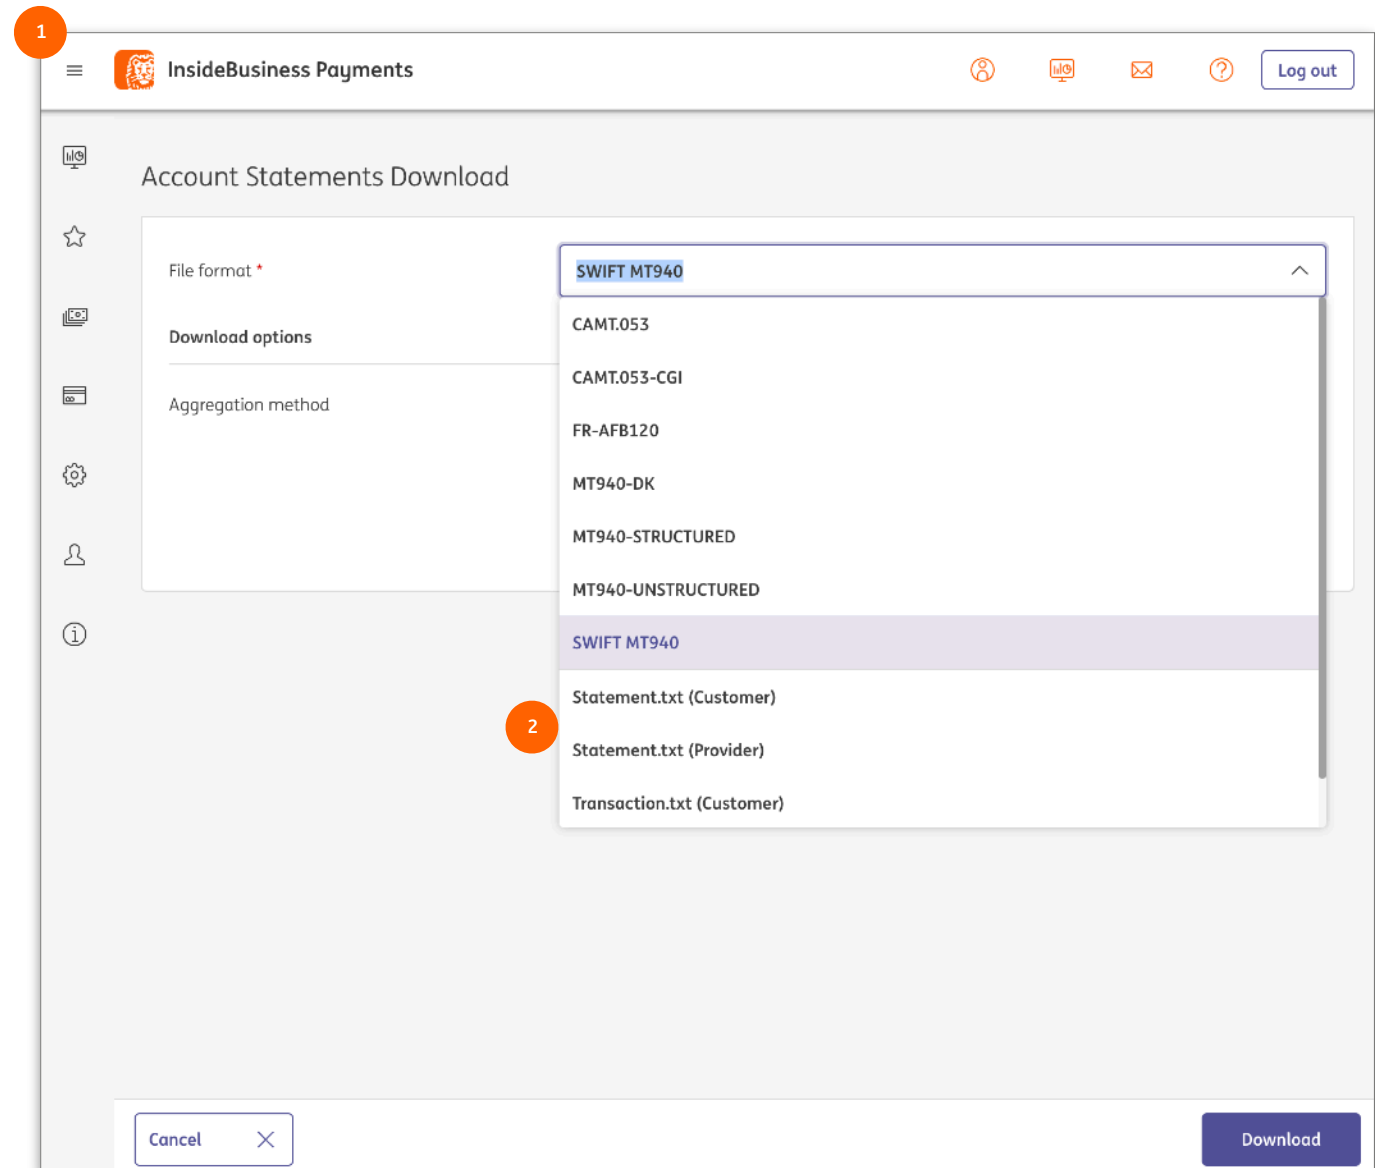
1

InsideBusiness Payments

Log out

Account Statements Download

File format *

SWIFT MT940

Download options

Aggregation method

CAMT.053

CAMT.053-CGI

FR-AFB120

MT940-DK

MT940-STRUCTURED

MT940-UNSTRUCTURED

SWIFT MT940

Statement.txt (Customer)

2

Statement.txt (Provider)

Transaction.txt (Customer)

Cancel

Download